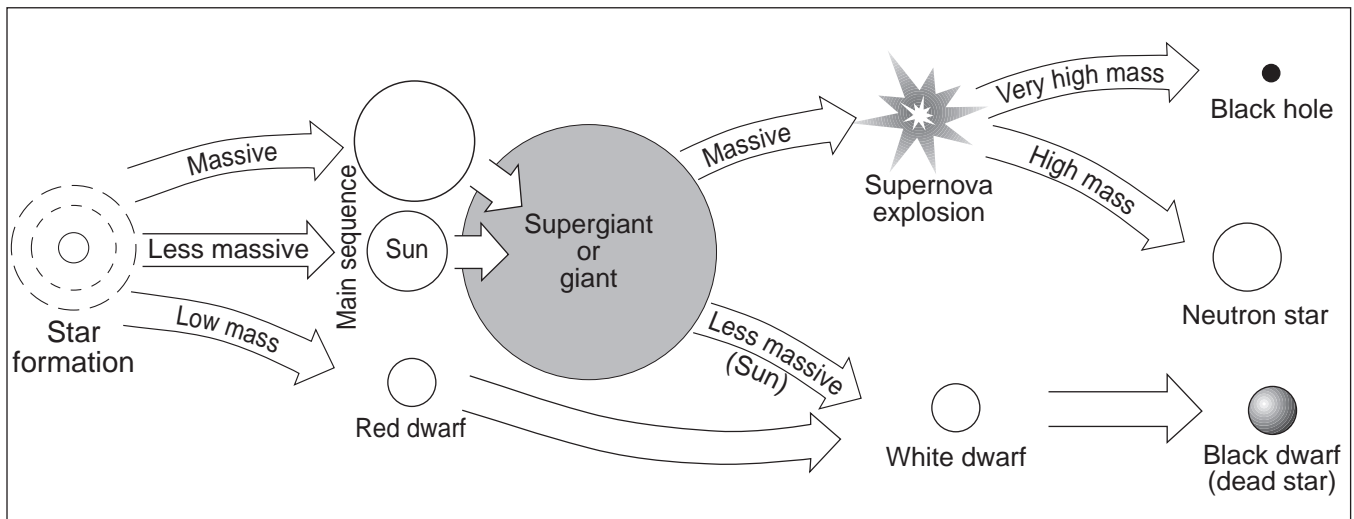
Star formation

Massive

Less massive

Low mass

Main sequence

Sun

Red dwarf

Supergiant or giant

Massive

Less massive (Sun)

Supernova explosion

Very high mass

High mass

Black hole

Neutron star

White dwarf

Black dwarf (dead star)